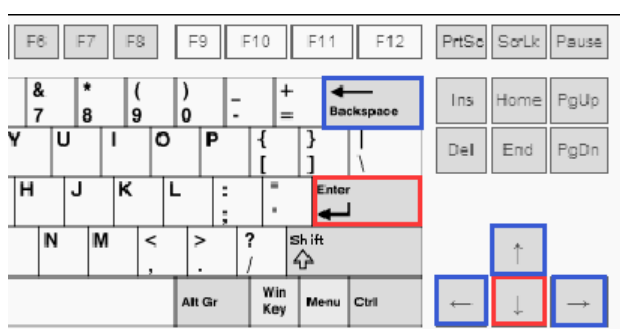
F6 F7 F8 F9 F10 F11 F12 PrtSc ScrLk Pause

& 7 * 8 ( 9 ) 0 _ - + = Backspace Ins Home PgUp

Y U I O P { [ } ] | \ Del End PgDn

H J K L : ; " ' Enter

N M < , > . ? / Shift ↑

Alt Gr Win Key Menu Ctrl ← ↓ →